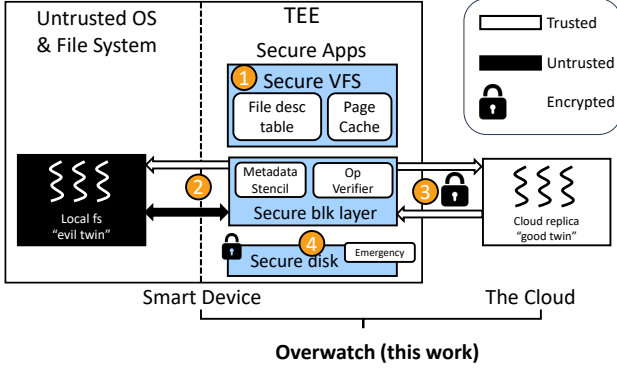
Untrusted OS & File System

TEE

Secure Apps

1 Secure VFS

File desc table

Page Cache

Trusted

Untrusted

Encrypted

Local fs "evil twin"

2

Metadata Stencil

Op Verifier

Secure blk layer

3

Cloud replica "good twin"

4

Secure disk

Emergency

Smart Device

The Cloud

Overwatch (this work)